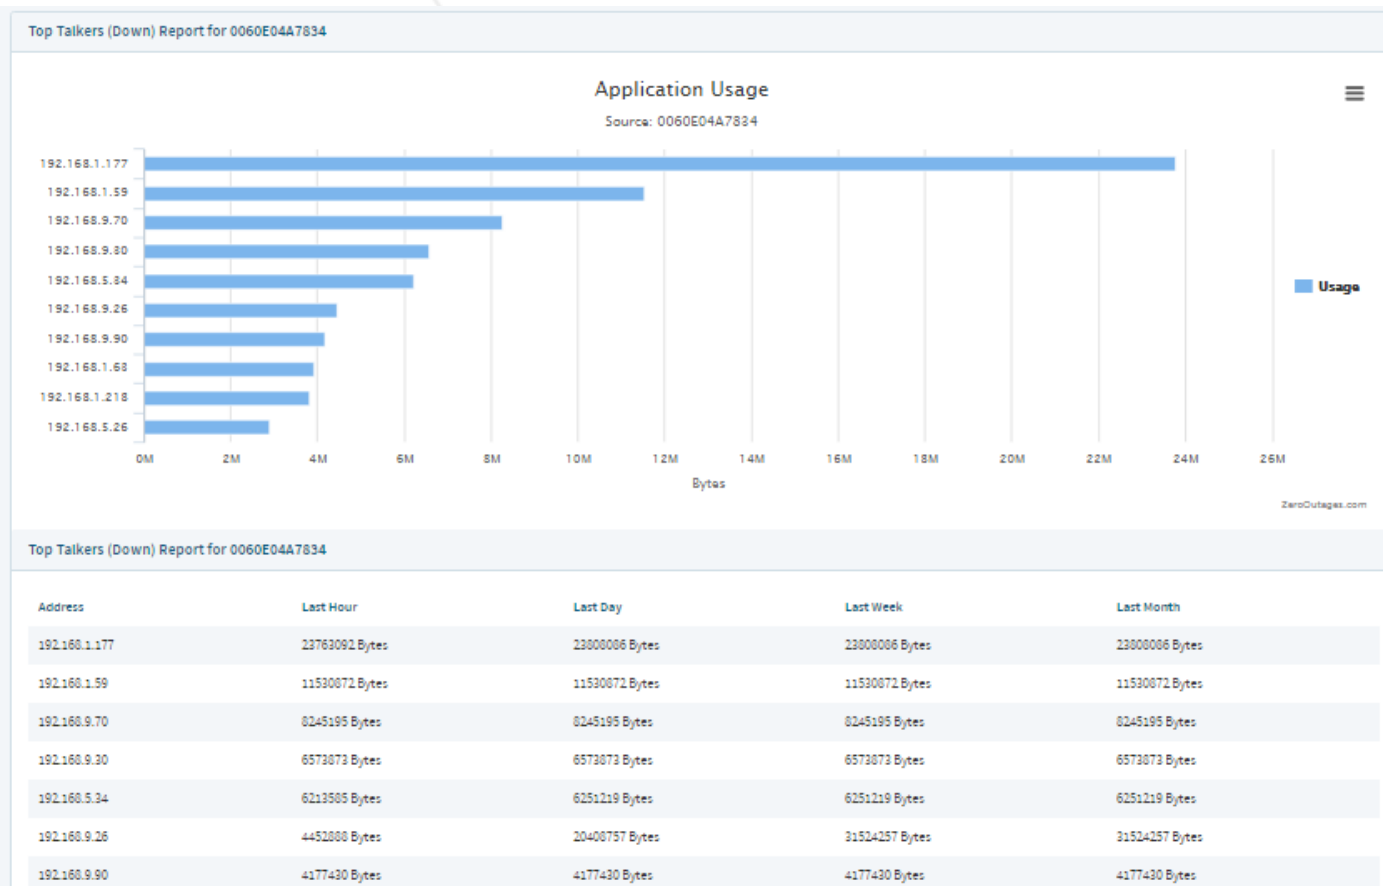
Top Talkers (Down) Report for 0060E04A7834

Application Usage

Source: 0060E04A7834

192.168.1.177
192.168.1.59
192.168.9.70
192.168.9.80
192.168.5.84
192.168.9.26
192.168.9.90
192.168.1.68
192.168.1.218
192.168.5.26

0M 2M 4M 6M 8M 10M 12M 14M 16M 18M 20M 22M 24M 26M

Bytes

Usage

ZeroOutages.com

Top Talkers (Down) Report for 0060E04A7834

| Address | Last Hour | Last Day | Last Week | Last Month |
|---|---|---|---|---|
| 192.168.1.177 | 23763092 Bytes | 23808086 Bytes | 23808086 Bytes | 23808086 Bytes |
| 192.168.1.59 | 11530872 Bytes | 11530872 Bytes | 11530872 Bytes | 11530872 Bytes |
| 192.168.9.70 | 8245195 Bytes | 8245195 Bytes | 8245195 Bytes | 8245195 Bytes |
| 192.168.9.30 | 6573873 Bytes | 6573873 Bytes | 6573873 Bytes | 6573873 Bytes |
| 192.168.5.34 | 6213585 Bytes | 6251219 Bytes | 6251219 Bytes | 6251219 Bytes |
| 192.168.9.26 | 4452888 Bytes | 20408757 Bytes | 31524257 Bytes | 31524257 Bytes |
| 192.168.9.90 | 4177430 Bytes | 4177430 Bytes | 4177430 Bytes | 4177430 Bytes |